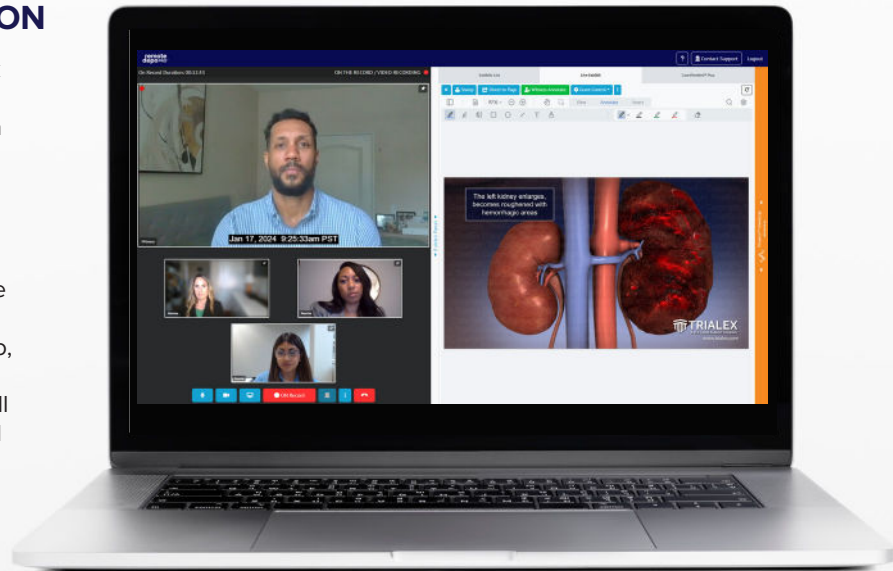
ON

remote depo

Contact Support Logout

On Record Duration: 00:11:31

ON THE RECORD / VIDEO RECORDING

Exhibit List

Live Exhibit

LiveWitness Pro

Jan 17, 2024 9:25:33am PST

On Record

The left kidney enlarges, becomes roughened with hemorrhagic areas

TRIALEX

e

o,

ll